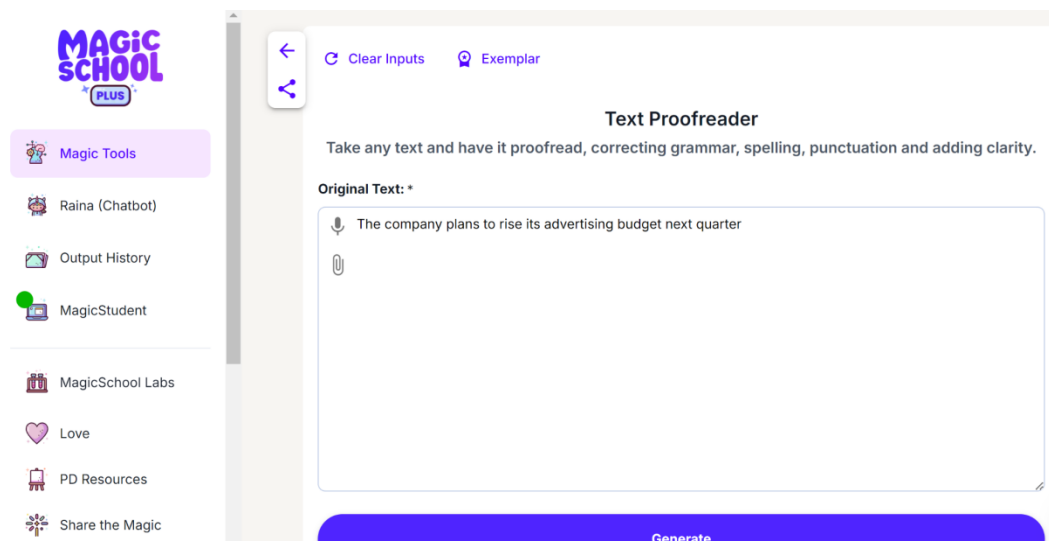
MAGIC SCHOOL PLUS

Magic Tools

Raina (Chatbot)

Output History

MagicStudent

MagicSchool Labs

Love

PD Resources

Share the Magic

Clear Inputs

Exemplar

Text Proofreader

Take any text and have it proofread, correcting grammar, spelling, punctuation and adding clarity.

Original Text: *

The company plans to rise its advertising budget next quarter

Generate